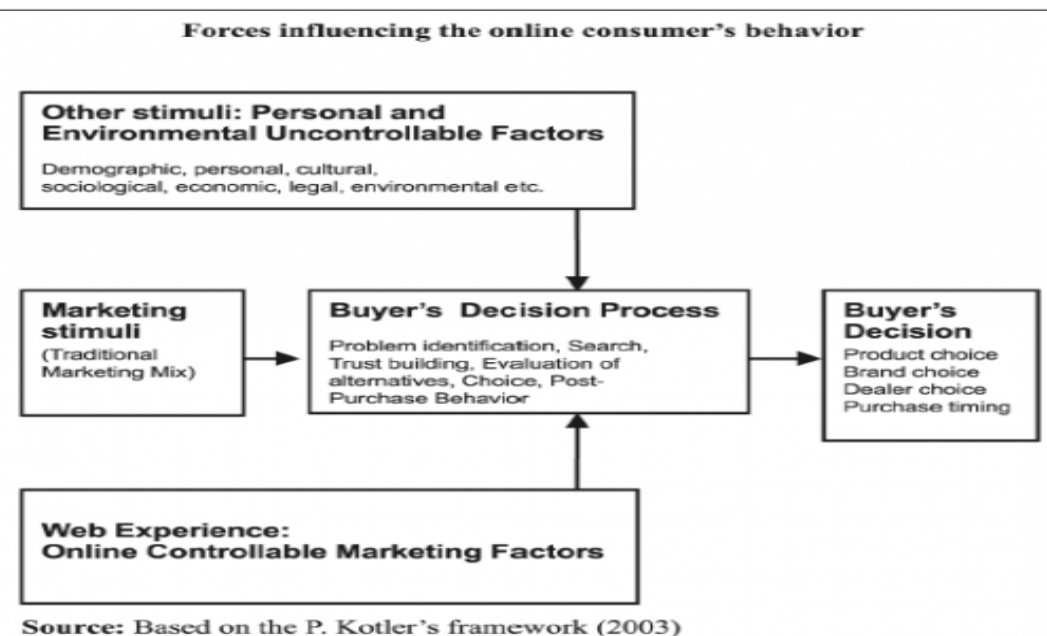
Forces influencing the online consumer's behavior

Other stimuli: Personal and Environmental Uncontrollable Factors

Demographic, personal, cultural, sociological, economic, legal, environmental etc.

Marketing stimuli

(Traditional Marketing Mix)

Buyer's Decision Process

Problem identification, Search, Trust building, Evaluation of alternatives, Choice, Post-Purchase Behavior

Buyer's Decision

Product choice
Brand choice
Dealer choice
Purchase timing

Web Experience:
Online Controllable Marketing Factors

Source: Based on the P. Kotler's framework (2003)